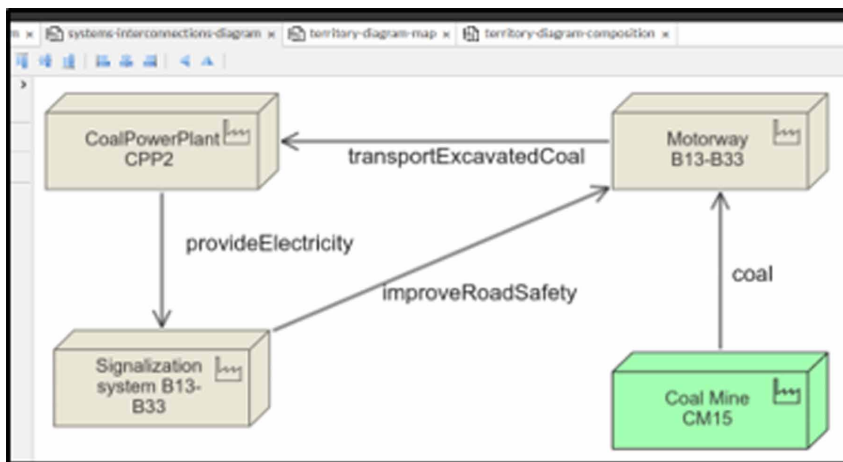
n × systems-interconnections-diagram × territory-diagram-map × territory-diagram-composition ×

CoalPowerPlant
CPP2

transportExcavatedCoal

Motorway
B13-B33

provideElectricity

improveRoadSafety

coal

Signalization system B13-B33

Coal Mine
CM15